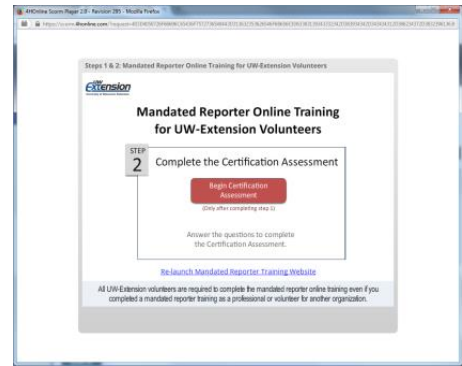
4HOnline Scorm Player 2.0 - Revision 285 - Mozilla Firefox

https://scorm.4honline.com/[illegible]

Steps 1 & 2: Mandated Reporter Online Training for UW-Extension Volunteers

Extension

Mandated Reporter Online Training for UW-Extension Volunteers

STEP 2 Complete the Certification Assessment

Begin Certification Assessment

(Only after completing step 1)

Answer the questions to complete the Certification Assessment.

Re-launch Mandated Reporter Training Website

All UW-Extension volunteers are required to complete the mandated reporter online training even if you completed a mandated reporter training as a professional or volunteer for another organization.